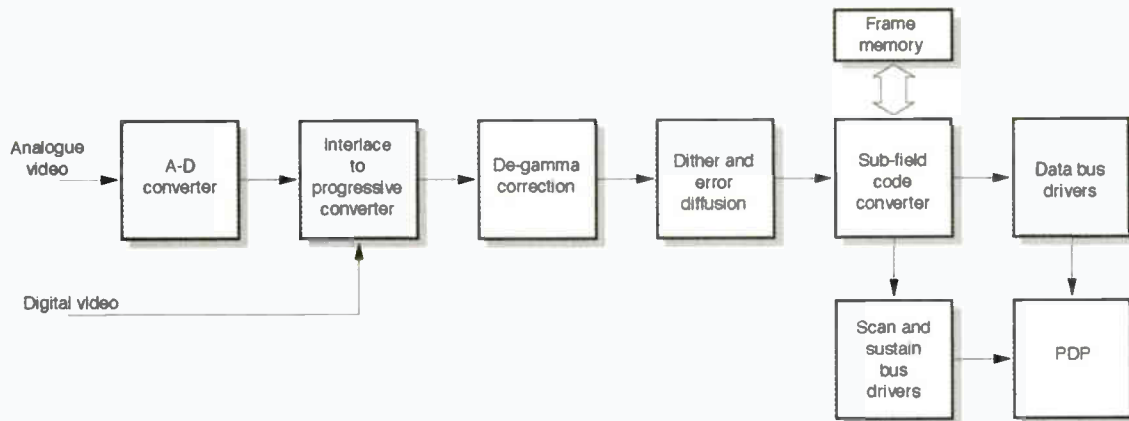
Frame memory

Analogue video

A-D converter

Interlace to progressive converter

De-gamma correction

Dither and error diffusion

Sub-field code converter

Data bus drivers

Digital video

Scan and sustain bus drivers

PDP